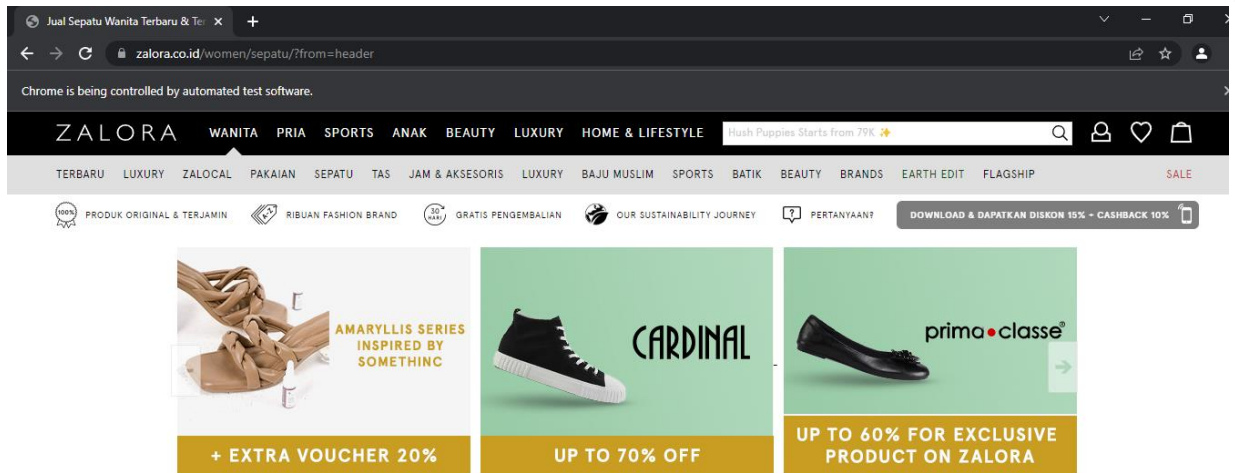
Jual Sepatu Wanita Terbaru & Te ×
+
zalora.co.id/women/sepatu/?from=header
Chrome is being controlled by automated test software.
ZALORA WANITA PRIA SPORTS ANAK BEAUTY LUXURY HOME & LIFESTYLE
Hush Puppies Starts from 79K ✨
TERBARU LUXURY ZALOCAL PAKAIAN SEPATU TAS JAM & AKSESORIS LUXURY BAJU MUSLIM SPORTS BATIK BEAUTY BRANDS EARTH EDIT FLAGSHIP SALE
100% PRODUK ORIGINAL & TERJAMIN
RIBUAN FASHION BRAND
30 HARI GRATIS PENGEMBALIAN
OUR SUSTAINABILITY JOURNEY
? PERTANYAAN?
DOWNLOAD & DAPATKAN DISKON 15% + CASHBACK 10%
AMARYLLIS SERIES INSPIRED BY SOMETHINC
+ EXTRA VOUCHER 20%
CARDINAL
UP TO 70% OFF
prima•classe®
UP TO 60% FOR EXCLUSIVE PRODUCT ON ZALORA